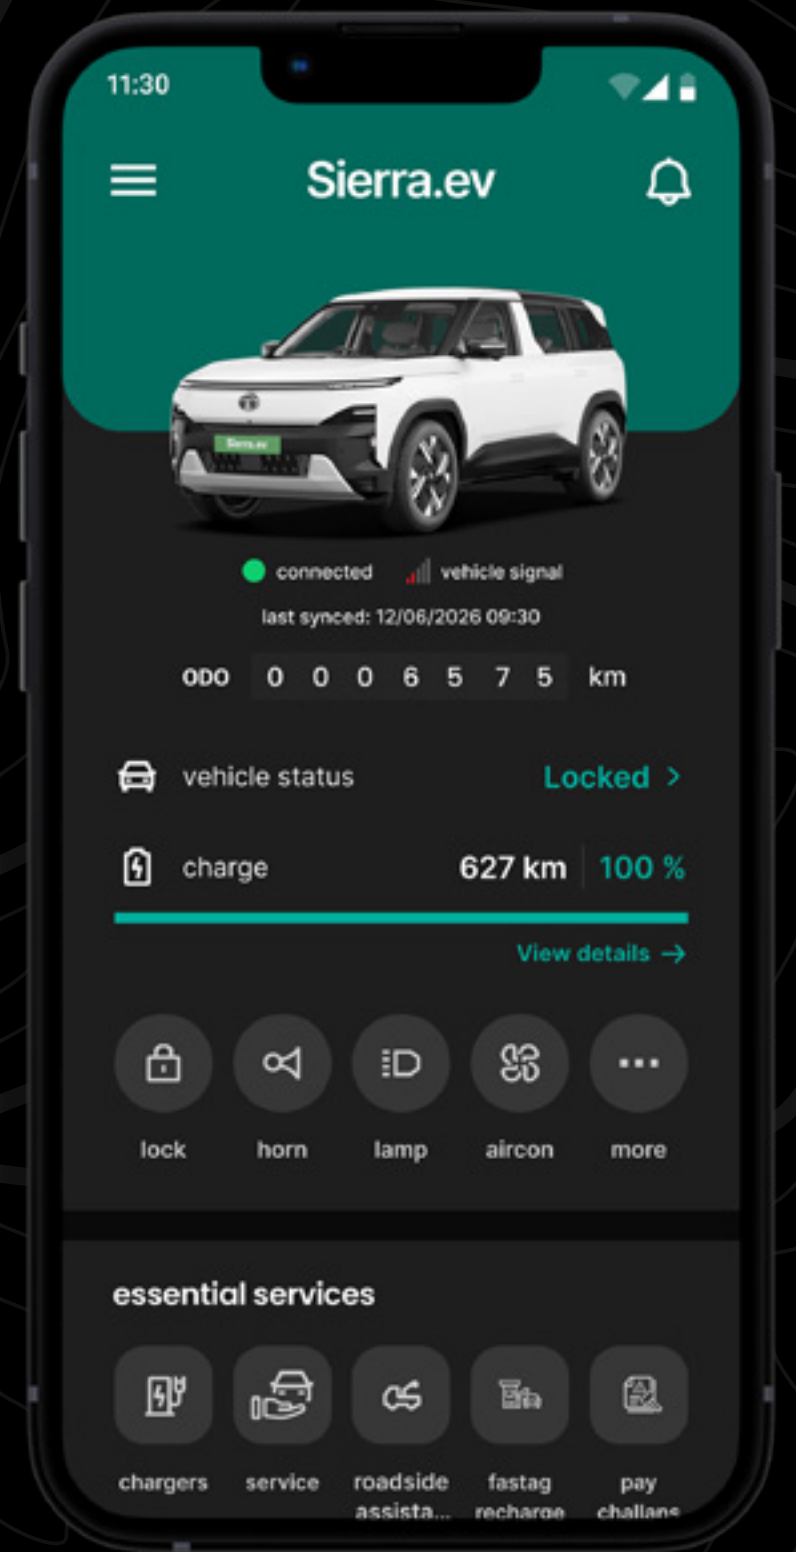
11:30

Sierra.ev

Sierra.ev

connected vehicle signal

last synced: 12/06/2026 09:30

ODO 0 0 0 6 5 7 5 km

vehicle status Locked >

charge 627 km 100 %

View details →

lock horn lamp aircon more

essential services

chargers service roadside assista... fastag recharge pay challans